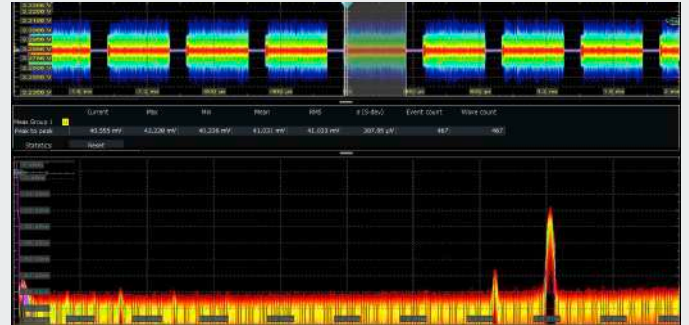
| | Current | Max | Min | Mean | RMS | σ (S-dev) | Event count | Wave count |
|---|---|---|---|---|---|---|---|---|
| Meas Group 1 | | | | | | | | |
| Peak to peak | 40.555 mV | 42.228 mV | 40.226 mV | 41.031 mV | 41.033 mV | 307.95 µV | 467 | 467 |
| Statistics | Reset | | | | | | | |